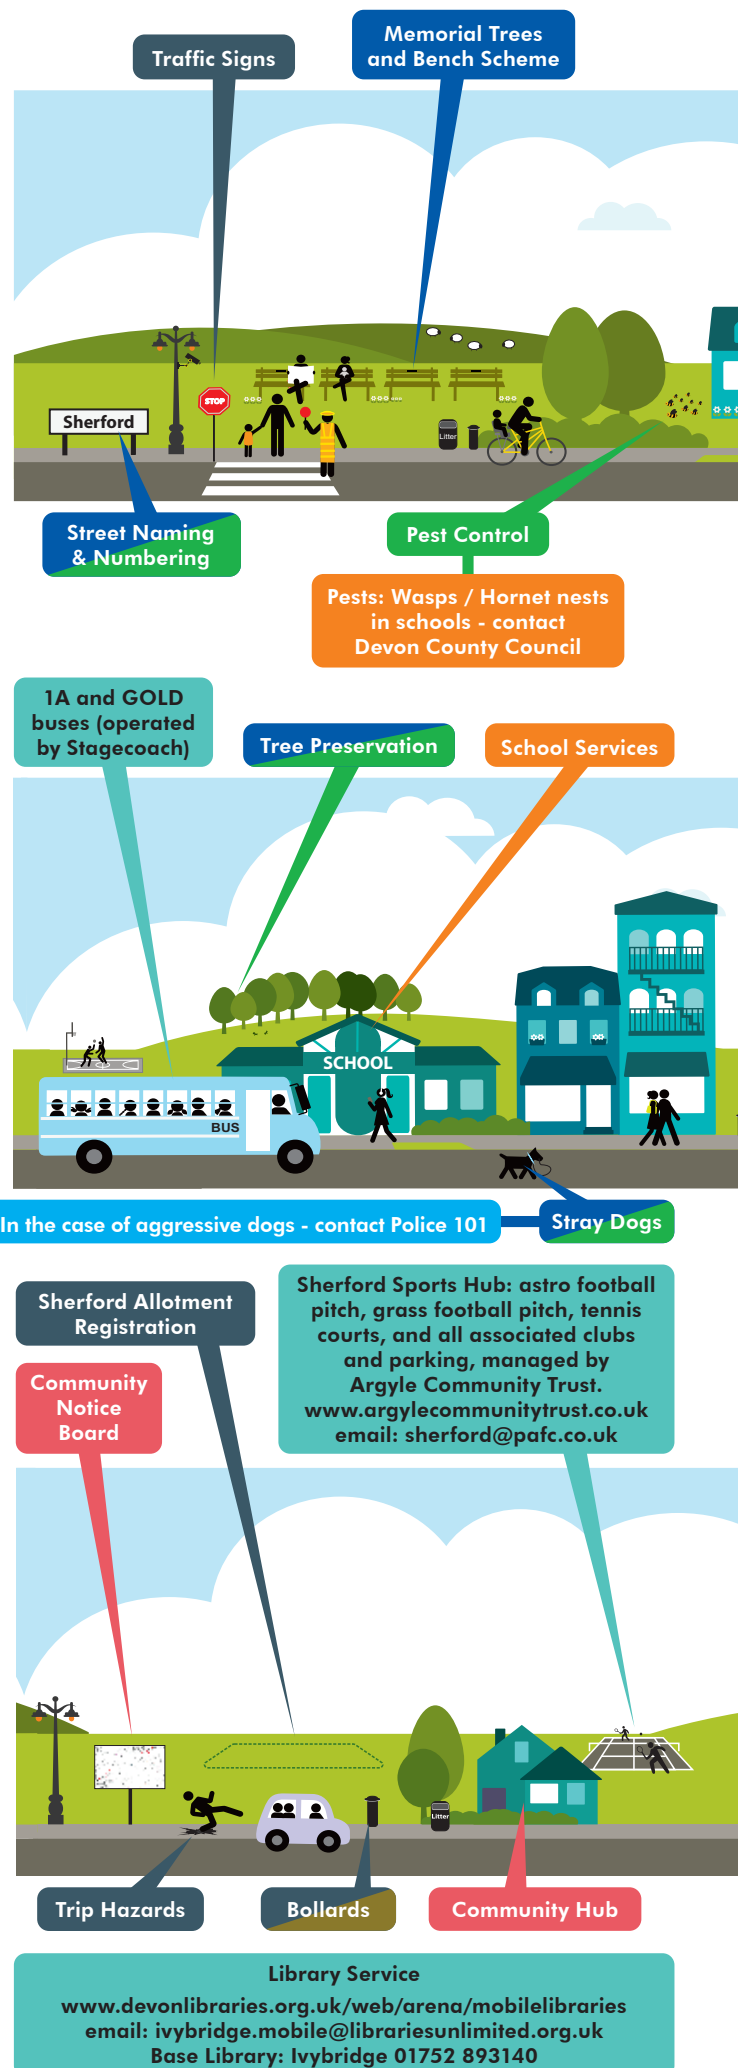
Traffic Signs

Memorial Trees and Bench Scheme

Sherford

STOP

Litter

Street Naming & Numbering

Pest Control

Pests: Wasps / Hornet nests in schools - contact Devon County Council

1A and GOLD buses (operated by Stagecoach)

Tree Preservation

School Services

SCHOOL

BUS

In the case of aggressive dogs - contact Police 101

Stray Dogs

Sherford Allotment Registration

Community Notice Board

Sherford Sports Hub: astro football pitch, grass football pitch, tennis courts, and all associated clubs and parking, managed by Argyle Community Trust. www.argylecommunitytrust.co.uk email: sherford@pafc.co.uk

Litter

Trip Hazards

Bollards

Community Hub

Library Service
www.devonlibraries.org.uk/web/arena/mobilelibraries
email: ivybridge.mobile@librariesunlimited.org.uk
Base Library: Ivybridge 01752 893140